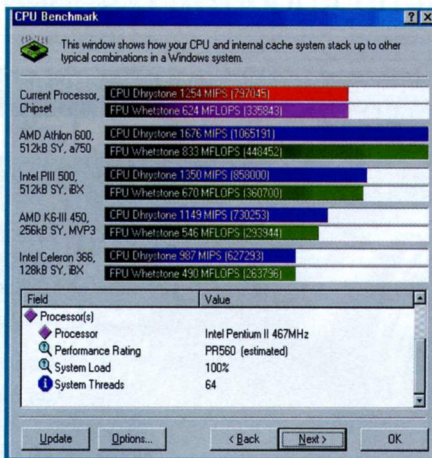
CPU Benchmark

?  X

This window shows how your CPU and internal cache system stack up to other typical combinations in a Windows system.

Current Processor, Chipset
CPU Dhrystone 1254 MIPS (797045)
FPU Whetstone 624 MFLOPS (335843)

AMD Athlon 600, 512kB SY, a750
CPU Dhrystone 1676 MIPS (1065191)
FPU Whetstone 833 MFLOPS (448452)

Intel PIII 500, 512kB SY, iBX
CPU Dhrystone 1350 MIPS (858000)
FPU Whetstone 670 MFLOPS (360700)

AMD K6-III 450, 256kB SY, MVP3
CPU Dhrystone 1149 MIPS (730253)
FPU Whetstone 546 MFLOPS (293944)

Intel Celeron 366, 128kB SY, iBX
CPU Dhrystone 987 MIPS (627293)
FPU Whetstone 490 MFLOPS (263796)

| Field | Value |
|---|---|
| Processor(s) | |
| Processor | Intel Pentium II 467MHz |
| Performance Rating | PR560 (estimated) |
| System Load | 100% |
| System Threads | 64 |

Update   Options...   < Back   Next >   OK